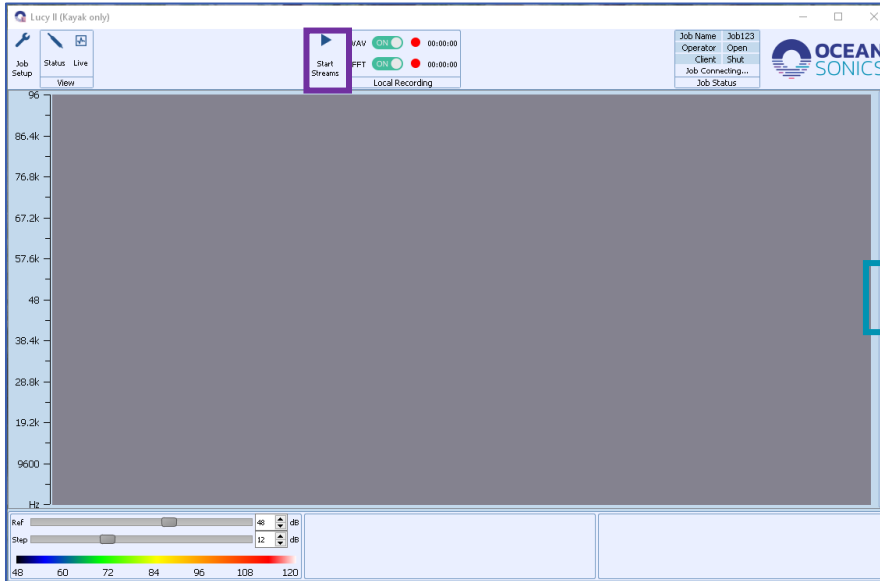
Lucy II (Kayak only)

Job Setup
Status
Live
View

Start Streams
WAV ON 00:00:00
FFT ON 00:00:00
Local Recording

| Job Name | Job123 |
|---|---|
| Operator | Open |
| Client | Shut |

Job Connecting...
Job Status

OCEAN SONICS

96
86.4k
76.8k
67.2k
57.6k
48
38.4k
28.8k
19.2k
9600
Hz

Ref 48 dB
Step 12 dB
48 60 72 84 96 108 120